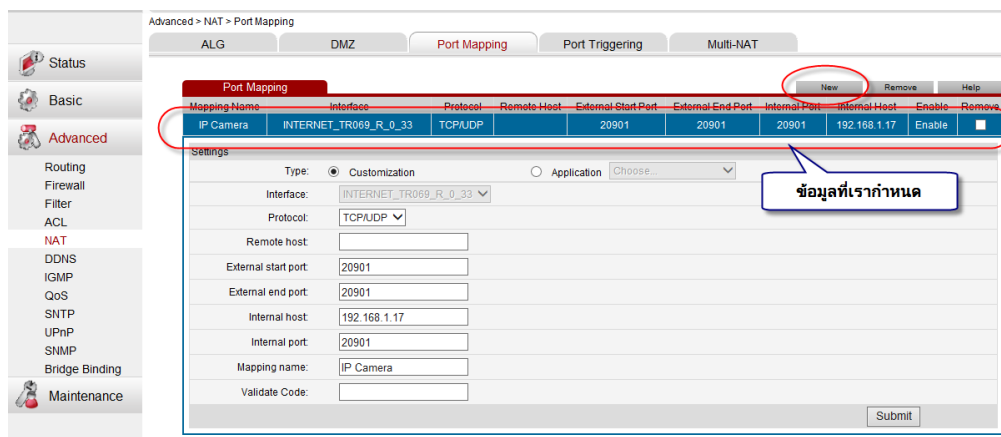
Advanced > NAT > Port Mapping

ALG | DMZ | Port Mapping | Port Triggering | Multi-NAT

Status
Basic
Advanced
Routing
Firewall
Filter
ACL
NAT
DDNS
IGMP
QoS
SNTP
UPnP
SNMP
Bridge Binding
Maintenance

Port Mapping

New | Remove | Help

| Mapping Name | Interface | Protocol | Remote Host | External Start Port | External End Port | Internal Port | Internal Host | Enable | Remove |
|---|---|---|---|---|---|---|---|---|---|
| IP Camera | INTERNET_TR069_R_0_33 | TCP/UDP | | 20901 | 20901 | 20901 | 192.168.1.17 | Enable | |

Settings

Type: Customization Application Choose...

ข้อมูลที่เรากำหนด

Interface: INTERNET_TR069_R_0_33
Protocol: TCP/UDP
Remote host:
External start port: 20901
External end port: 20901
Internal host: 192.168.1.17
Internal port: 20901
Mapping name: IP Camera
Validate Code:

Submit